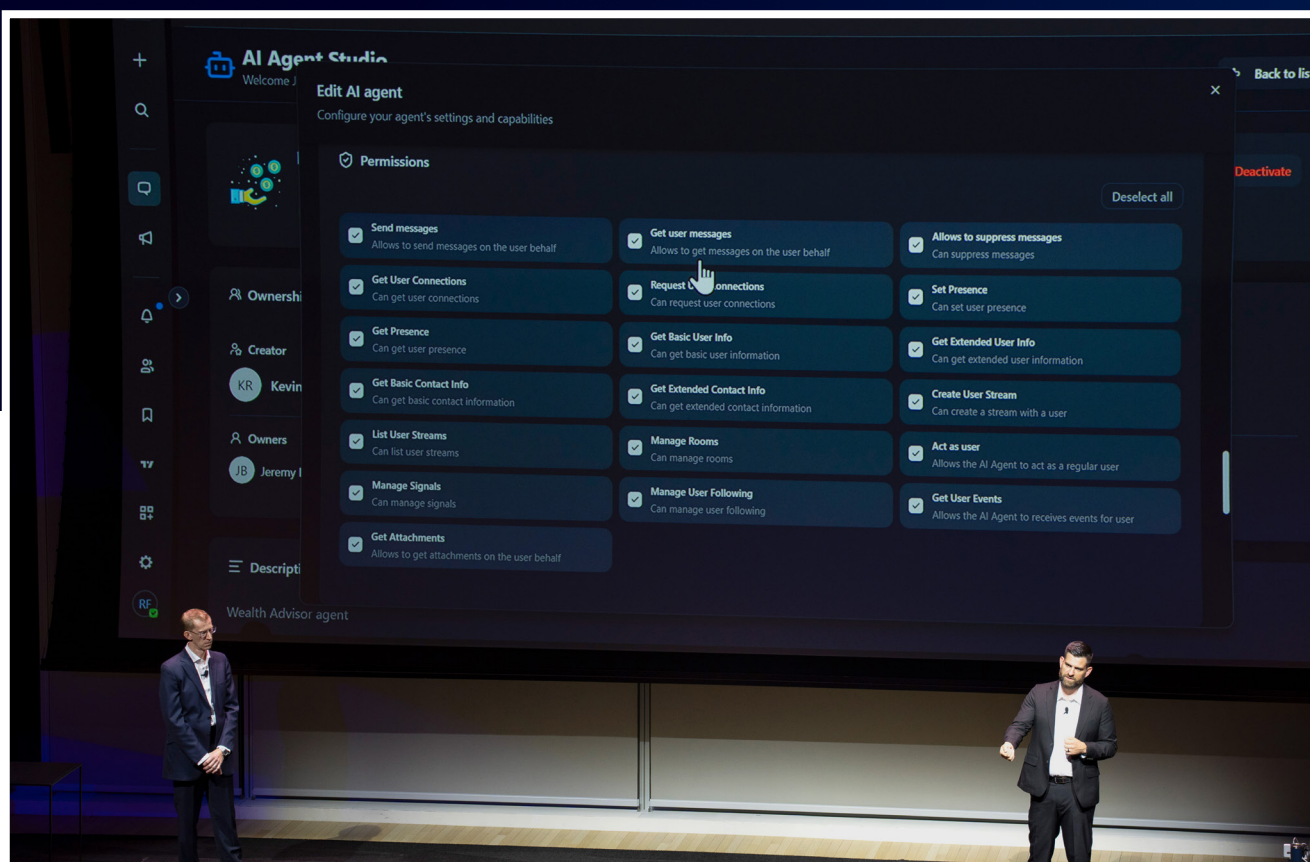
AI Agent Studio
Welcome J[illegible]

Back to lis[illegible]

Deactivate

Ownershi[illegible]

Creator
KR Kevin

Owners
JB Jeremy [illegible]

Descripti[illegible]
Wealth Advisor agent

RF

Edit AI agent
Configure your agent's settings and capabilities

Permissions

Deselect all

| | | |
|---|---|---|
| Send messages<br>Allows to send messages on the user behalf | Get user messages<br>Allows to get messages on the user behalf | Allows to suppress messages<br>Can suppress messages |
| Get User Connections<br>Can get user connections | Request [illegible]onnections<br>Can request user connections | Set Presence<br>Can set user presence |
| Get Presence<br>Can get user presence | Get Basic User Info<br>Can get basic user information | Get Extended User Info<br>Can get extended user information |
| Get Basic Contact Info<br>Can get basic contact information | Get Extended Contact Info<br>Can get extended contact information | Create User Stream<br>Can create a stream with a user |
| List User Streams<br>Can list user streams | Manage Rooms<br>Can manage rooms | Act as user<br>Allows the AI Agent to act as a regular user |
| Manage Signals<br>Can manage signals | Manage User Following<br>Can manage user following | Get User Events<br>Allows the AI Agent to receives events for user |
| Get Attachments<br>Allows to get attachments on the user behalf | | |